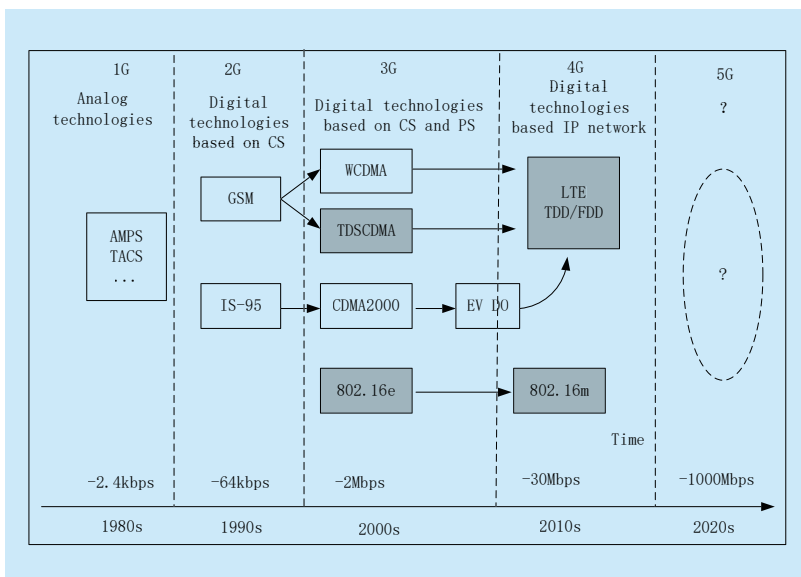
1G
Analog technologies

2G
Digital technologies based on CS

3G
Digital technologies based on CS and PS

4G
Digital technologies based IP network

5G
?

AMPS
TACS
...

GSM

WCDMA

TDSCDMA

IS-95

CDMA2000

EV DO

LTE
TDD/FDD

?

802.16e

802.16m

Time

-2.4kbps

-64kbps

-2Mbps

-30Mbps

-1000Mbps

1980s

1990s

2000s

2010s

2020s